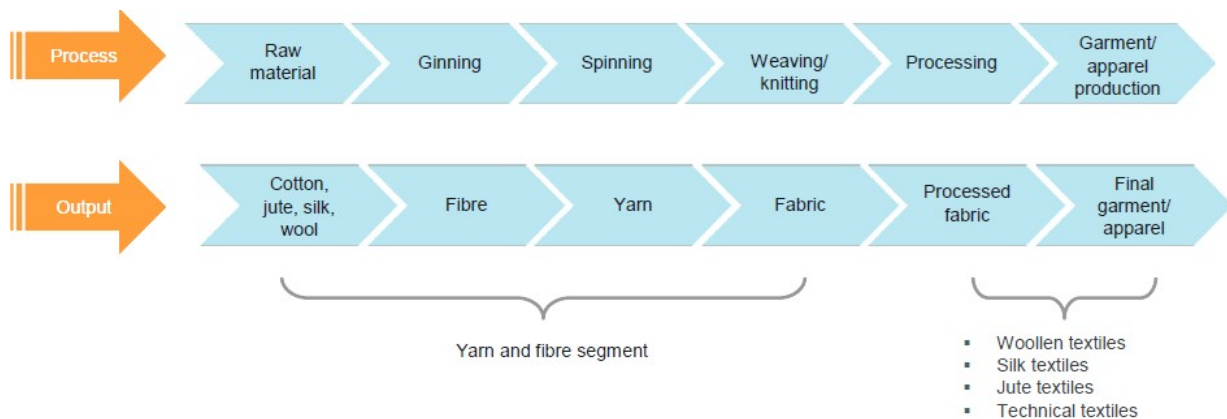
Process

Raw material

Ginning

Spinning

Weaving/ knitting

Processing

Garment/ apparel production

Output

Cotton, jute, silk, wool

Fibre

Yarn

Fabric

Processed fabric

Final garment/ apparel

Yarn and fibre segment

- Woollen textiles
- Silk textiles
- Jute textiles
- Technical textiles